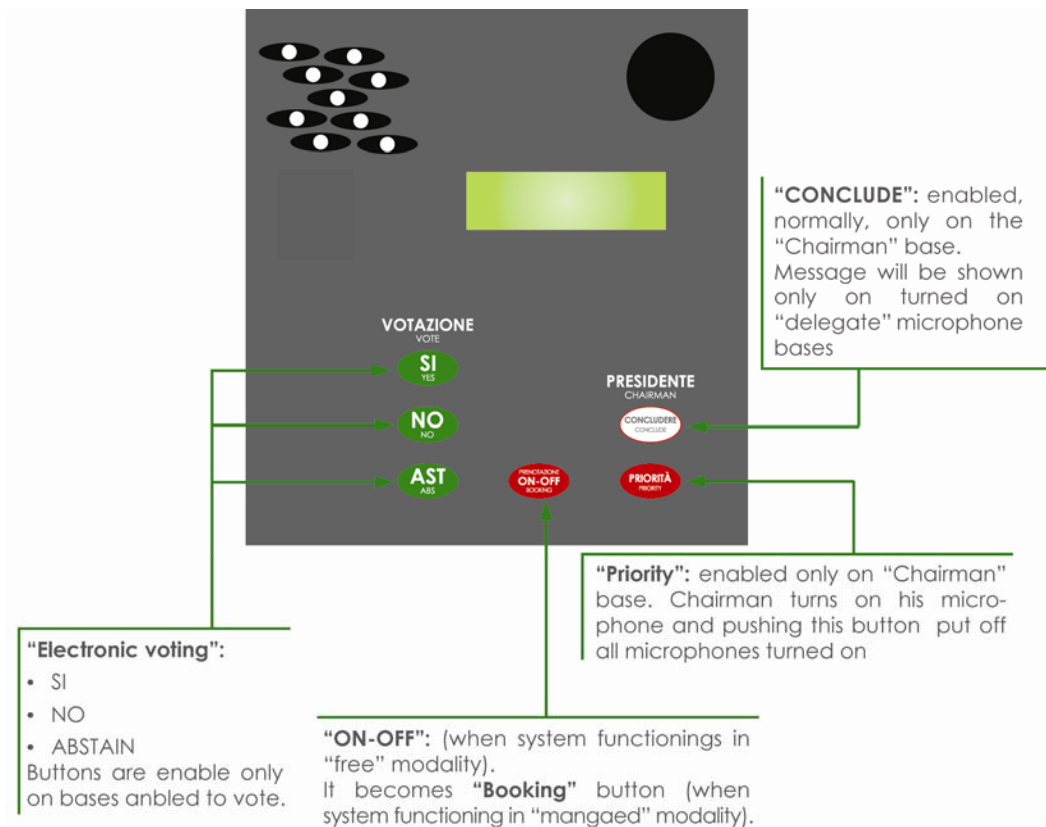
VOTAZIONE
VOTE

SI
YES

NO
NO

AST
ABS

PRENOTAZIONE
ON-OFF
BOOKING

PRESIDENTE
CHAIRMAN

CONCLUDERE
CONCLUDE

PRIORITÀ
PRIORITY

"CONCLUDE": enabled, normally, only on the "Chairman" base. Message will be shown only on turned on "delegate" microphone bases

"Priority": enabled only on "Chairman" base. Chairman turns on his microphone and pushing this button put off all microphones turned on

"Electronic voting":
• SI
• NO
• ABSTAIN
Buttons are enable only on bases anbled to vote.

"ON-OFF": (when system functionings in "free" modality).
It becomes "Booking" button (when system functioning in "mangaed" modality).